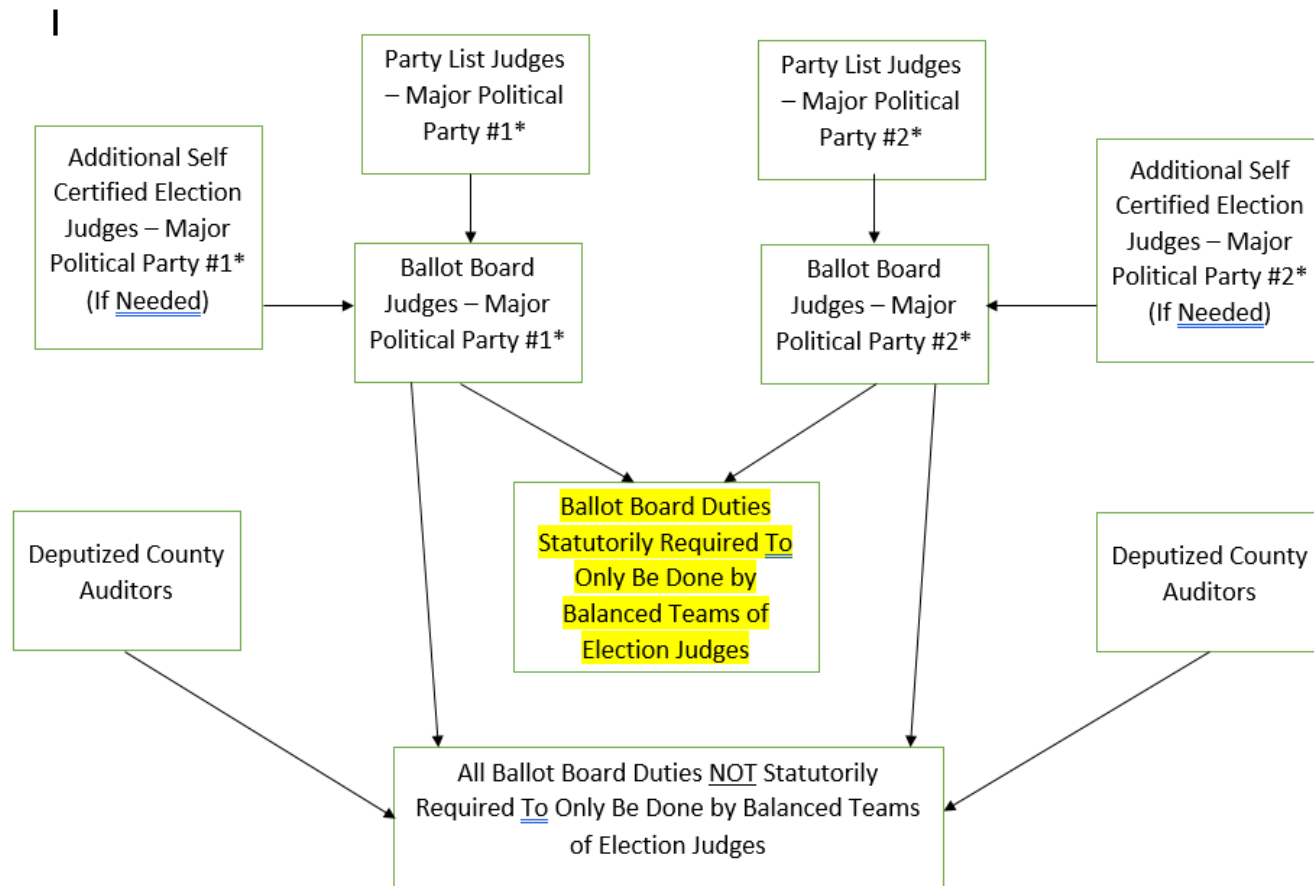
Party List Judges – Major Political Party #1*

Party List Judges – Major Political Party #2*

Additional Self Certified Election Judges – Major Political Party #1* (If Needed)

Ballot Board Judges – Major Political Party #1*

Ballot Board Judges – Major Political Party #2*

Additional Self Certified Election Judges – Major Political Party #2* (If Needed)

Ballot Board Duties Statutorily Required To Only Be Done by Balanced Teams of Election Judges

Deputized County Auditors

Deputized County Auditors

All Ballot Board Duties NOT Statutorily Required To Only Be Done by Balanced Teams of Election Judges